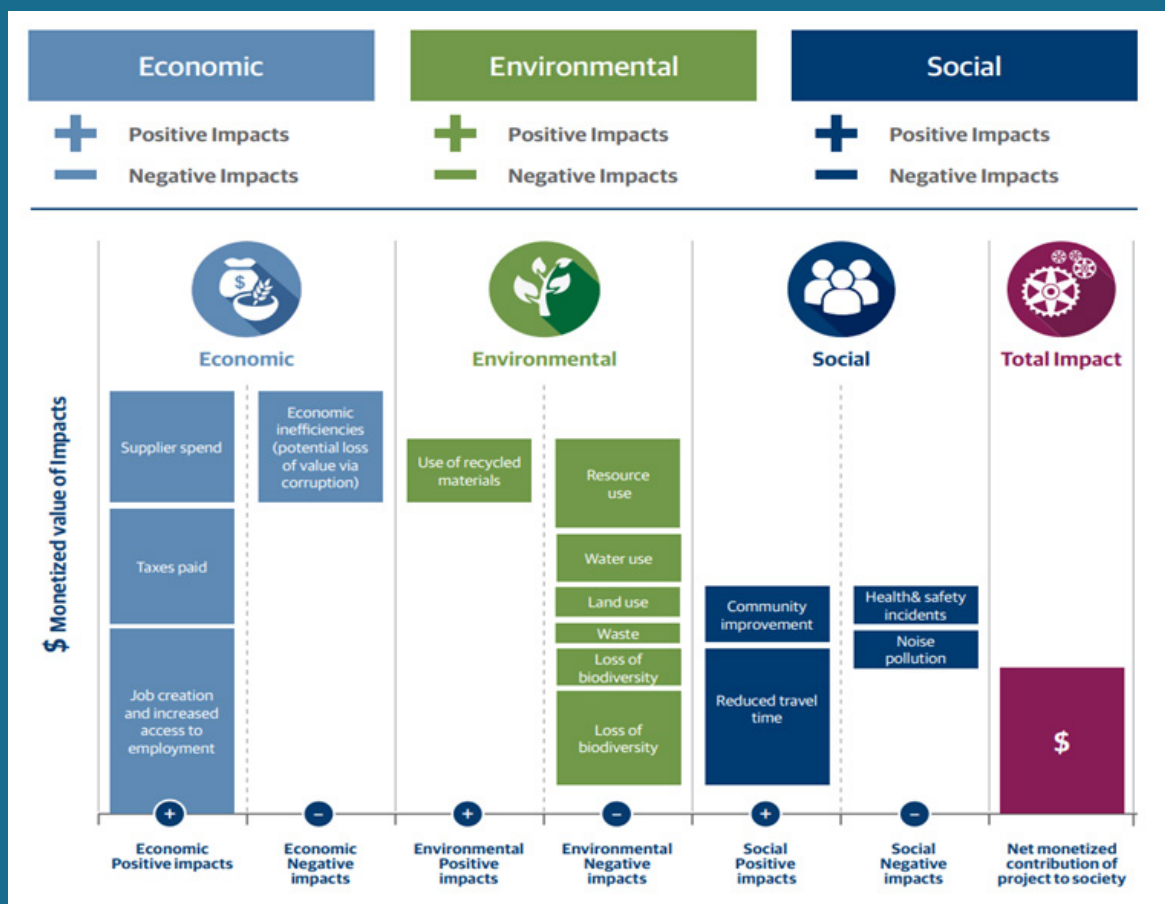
Economic
+ Positive Impacts
− Negative Impacts

Environmental
+ Positive Impacts
− Negative Impacts

Social
+ Positive Impacts
− Negative Impacts

$ Monetized value of Impacts

Economic

Supplier spend

Taxes paid

Job creation and increased access to employment

Economic inefficiencies (potential loss of value via corruption)

Environmental

Use of recycled materials

Resource use

Water use

Land use

Waste

Loss of biodiversity

Loss of biodiversity

Social

Community improvement

Reduced travel time

Health& safety incidents

Noise pollution

Total Impact

$

+ Economic Positive impacts

− Economic Negative impacts

+ Environmental Positive impacts

− Environmental Negative impacts

+ Social Positive impacts

− Social Negative impacts

Net monetized contribution of project to society